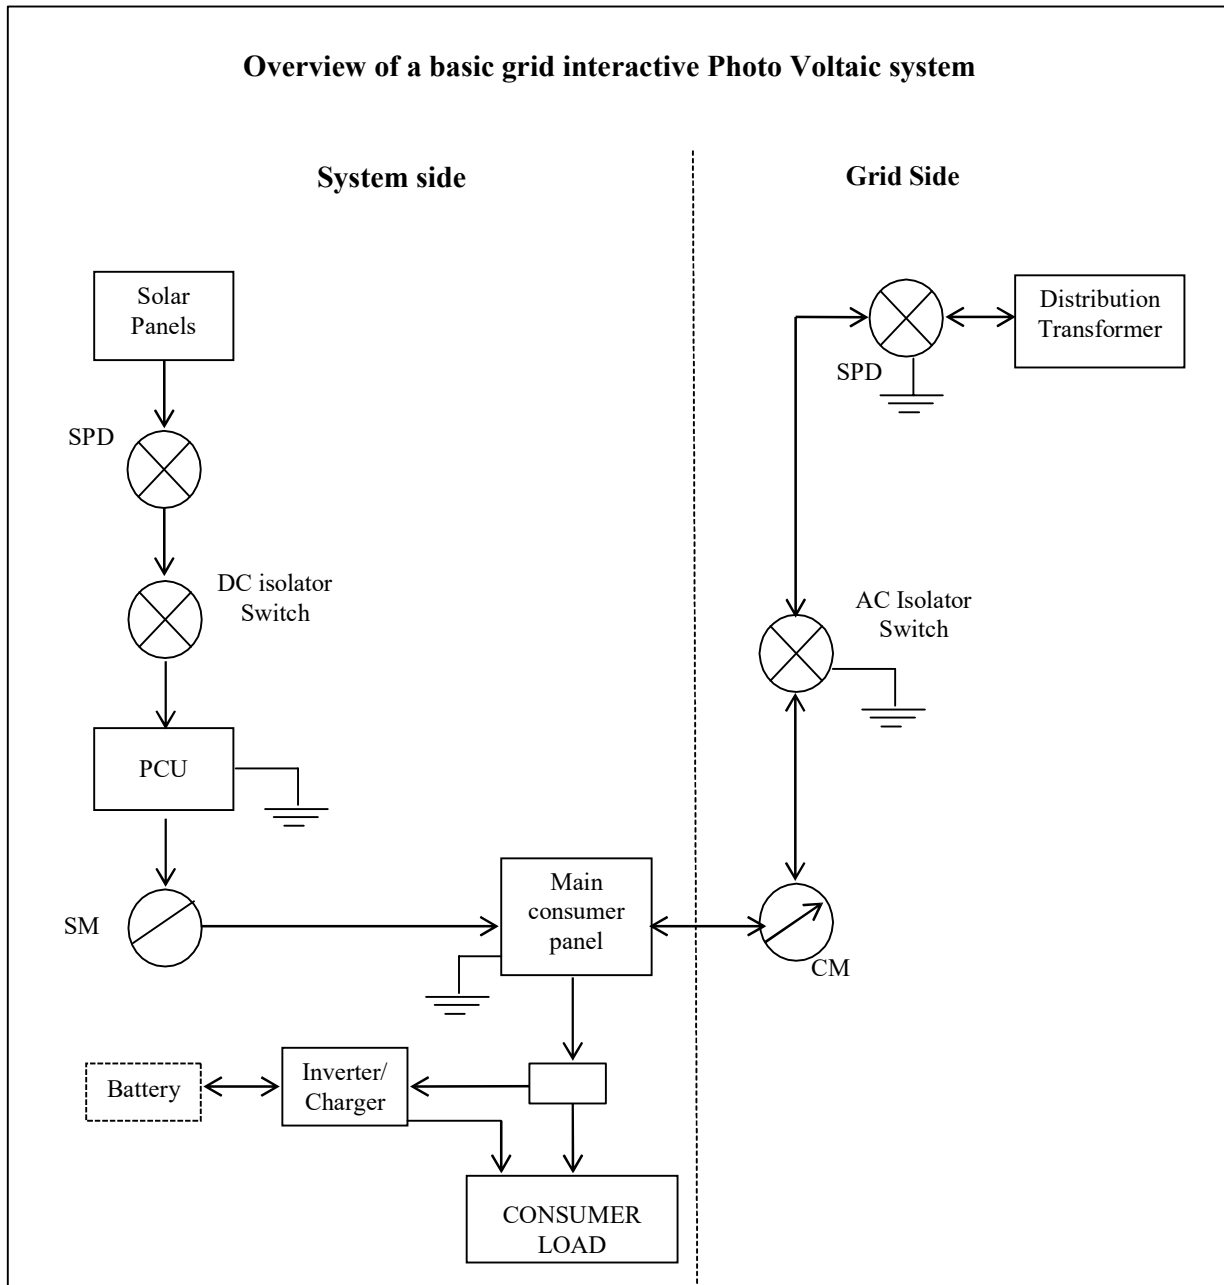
Overview of a basic grid interactive Photo Voltaic system

System side

Grid Side

Solar Panels

SPD

DC isolator Switch

PCU

SM

Main consumer panel

Battery

Inverter/ Charger

CONSUMER LOAD

Distribution Transformer

SPD

AC Isolator Switch

CM